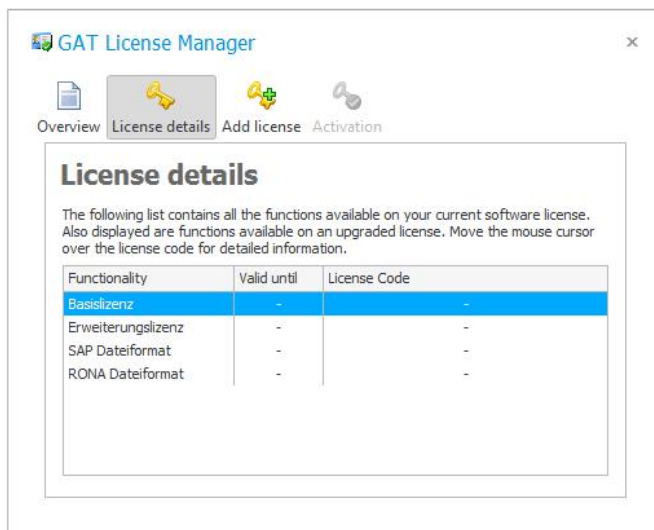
GAT License Manager

×

Overview License details Add license Activation

License details

The following list contains all the functions available on your current software license. Also displayed are functions available on an upgraded license. Move the mouse cursor over the license code for detailed information.

| Functionality | Valid until | License Code |
|---|---|---|
| Basislizenz | - | - |
| Erweiterungslizenz | - | - |
| SAP Dateiformat | - | - |
| RONA Dateiformat | - | - |